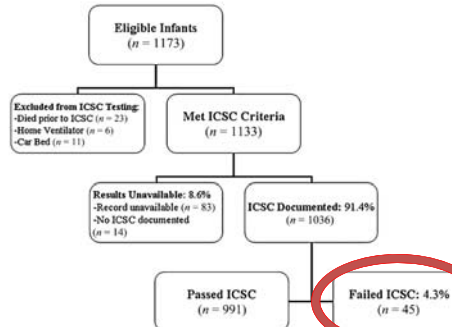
Eligible Infants
($n$ = 1173)

Excluded from ICSC Testing:
-Died prior to ICSC ($n$ = 23)
-Home Ventilator ($n$ = 6)
-Car Bed ($n$ = 11)

Met ICSC Criteria
($n$ = 1133)

Results Unavailable: 8.6%
-Record unavailable ($n$ = 83)
-No ICSC documented ($n$ = 14)

ICSC Documented: 91.4%
($n$ = 1036)

Passed ICSC
($n$ = 991)

Failed ICSC: 4.3%
($n$ = 45)